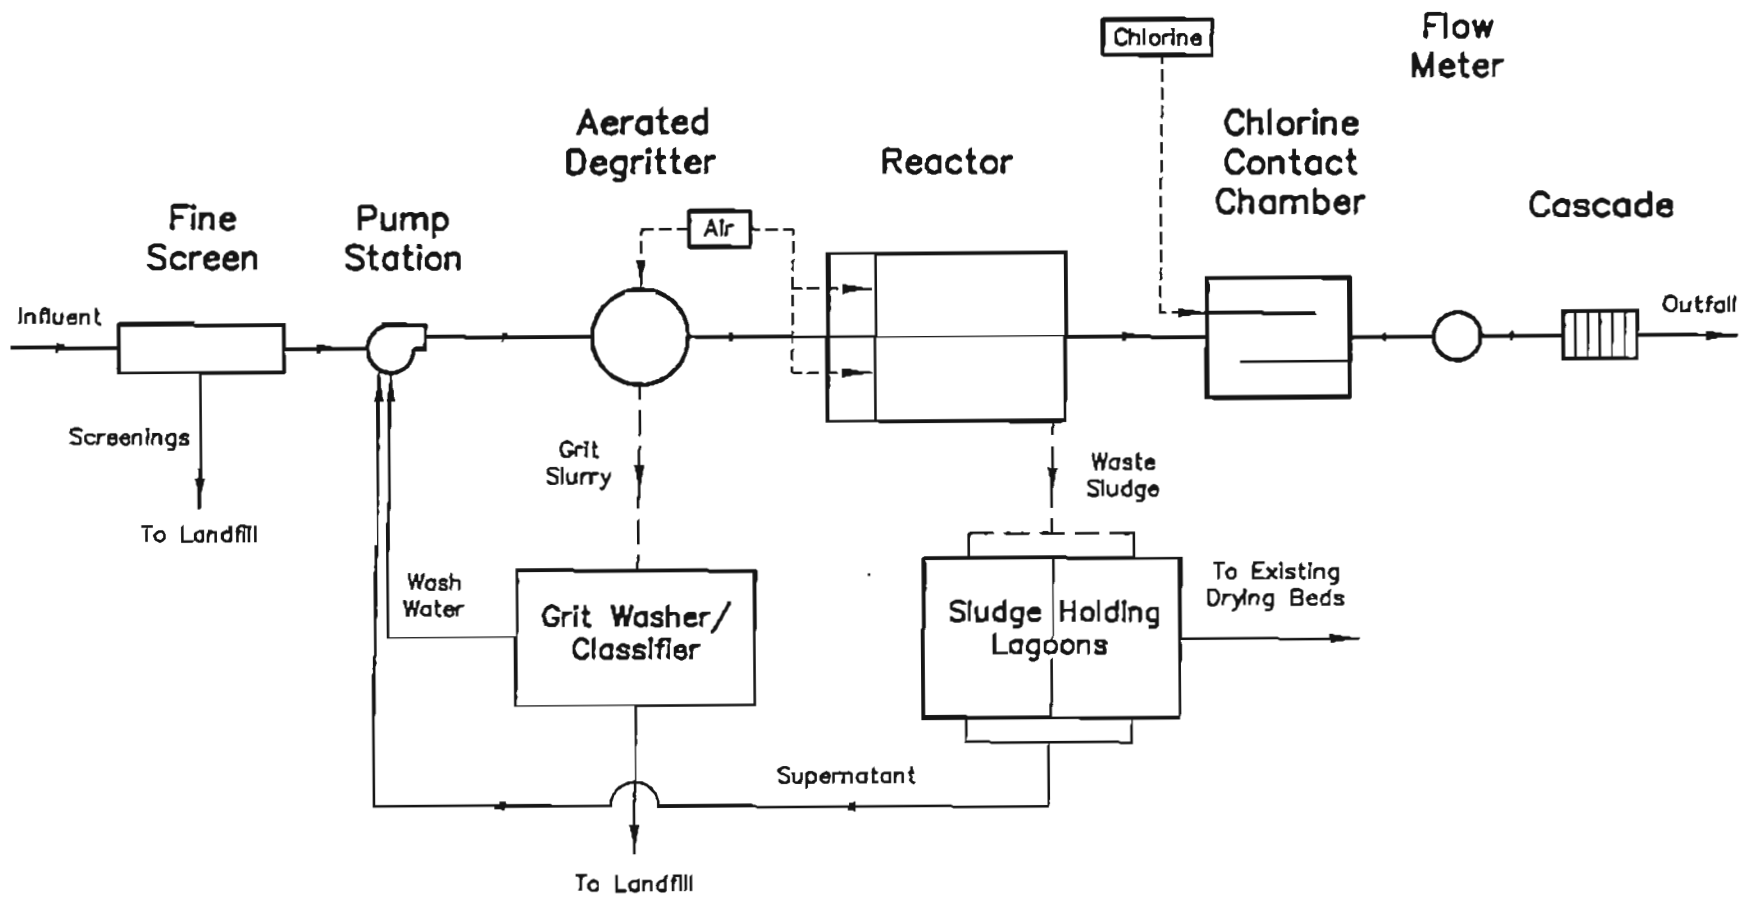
Chlorine

Flow Meter

Aerated Degritter

Reactor

Chlorine Contact Chamber

Cascade

Fine Screen

Pump Station

Air

Influent

Outfall

Screenings

To Landfill

Grit Slurry

Waste Sludge

Wash Water

Grit Washer/ Classifier

Sludge Holding Lagoons

To Existing Drying Beds

Supernatant

To Landfill